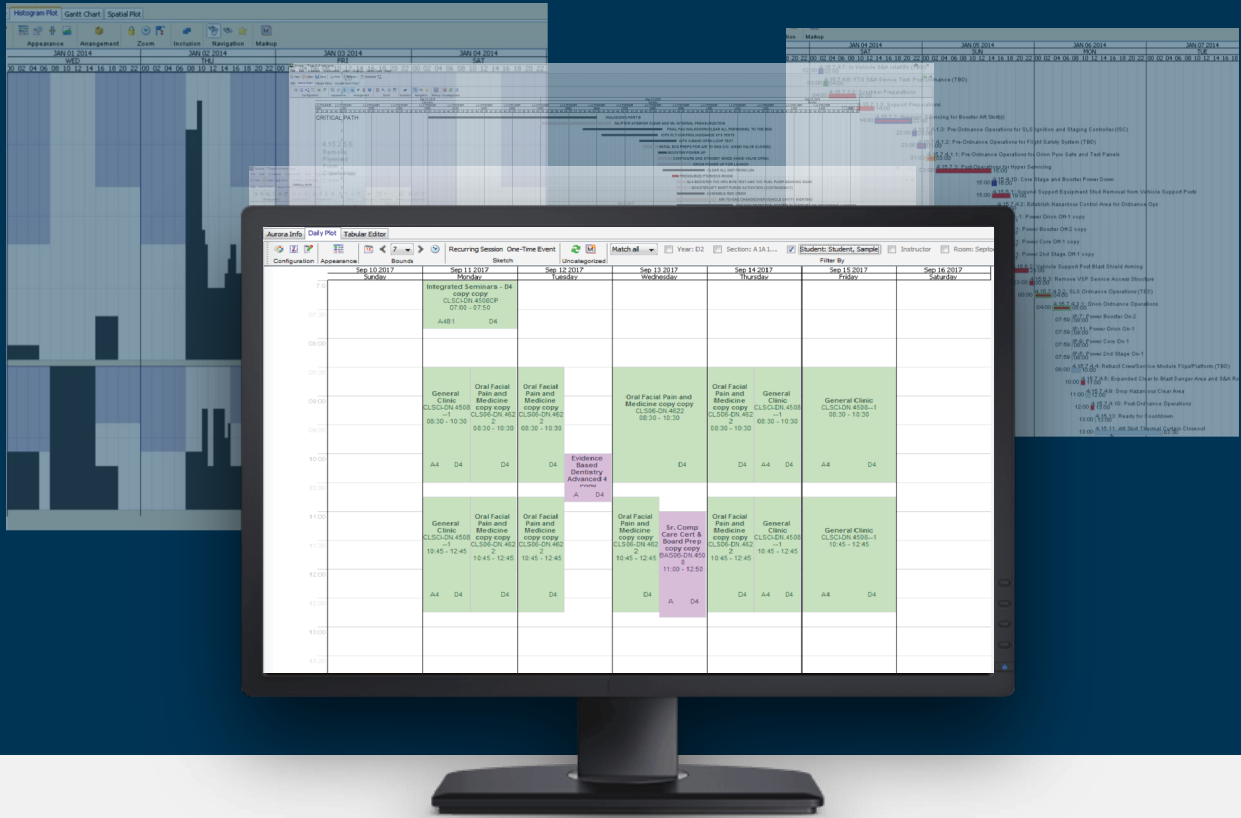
Histogram Plot | Gantt Chart | Spatial Plot

Appearance | Arrangement | Zoom | Inclusion | Navigation | Markup

JAN 01 2014 WED | JAN 02 2014 THU | JAN 03 2014 FRI | JAN 04 2014 SAT

JAN 04 2014 SAT | JAN 05 2014 SUN | JAN 06 2014 MON | JAN 07 2014 TUE

CRITICAL PATH

Aurora Info | Daily Plot | Tabular Editor

Configuration | Appearance | 7 | Bounds | Recurring Session | One-Time Event | Sketch | Uncategorized | Match all | Year: D2 | Section: A1A 1... | Student: Student, Sample | Instructor | Room: Septo | Filter By

| Sep 10 2017 Sunday | Sep 11 2017 Monday | Sep 12 2017 Tuesday | Sep 13 2017 Wednesday | Sep 14 2017 Thursday | Sep 15 2017 Friday | Sep 16 2017 Saturday |
|---|---|---|---|---|---|---|
| | Integrated Seminars - D4 copy copy CLSCI-DN.4508CP 07:00 - 07:50 A4B1 D4 | | | | | |
| | General Clinic CLSCI-DN.4508-1 08:30 - 10:30 A4 D4; Oral Facial Pain and Medicine copy copy CLS06-DN.4622 08:30 - 10:30 D4 | Oral Facial Pain and Medicine copy copy CLS06-DN.4622 08:30 - 10:30 D4; Evidence Based Dentistry Advanced 4 A D4 | Oral Facial Pain and Medicine copy copy CLS06-DN.4622 08:30 - 10:30 D4 | Oral Facial Pain and Medicine copy copy CLS06-DN.4622 08:30 - 10:30 D4; General Clinic CLSCI-DN.4508-1 08:30 - 10:30 A4 D4 | General Clinic CLSCI-DN.4508-1 08:30 - 10:30 A4 D4 | |
| | General Clinic CLSCI-DN.4508-1 10:45 - 12:45 A4 D4; Oral Facial Pain and Medicine copy copy CLS06-DN.4622 10:45 - 12:45 D4 | Oral Facial Pain and Medicine copy copy CLS06-DN.4622 10:45 - 12:45 D4 | Oral Facial Pain and Medicine copy copy CLS06-DN.4622 10:45 - 12:45 D4; Sr. Comp Care Cert & Board Prep copy copy BAS06-DN.4508 11:00 - 12:50 A D4 | Oral Facial Pain and Medicine copy copy CLS06-DN.4622 10:45 - 12:45 D4; General Clinic CLSCI-DN.4508-1 10:45 - 12:45 A4 D4 | General Clinic CLSCI-DN.4508-1 10:45 - 12:45 A4 D4 | |

07:00 08:00 09:00 10:00 11:00 12:00 13:00